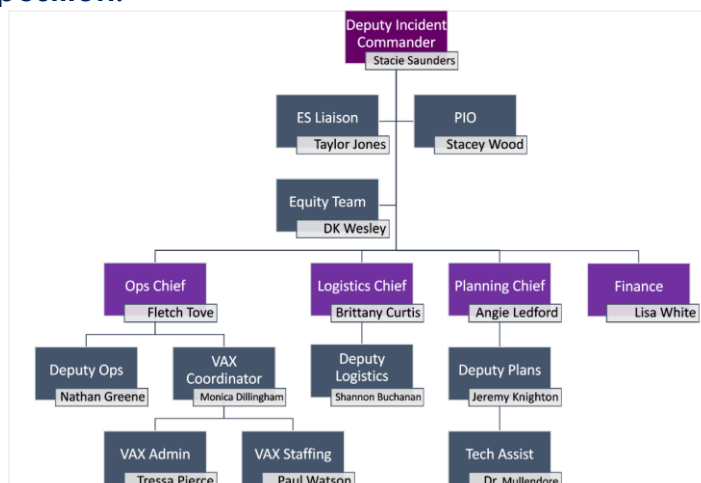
position.

Deputy Incident Commander
Stacie Saunders

ES Liaison
Taylor Jones

PIO
Stacey Wood

Equity Team
DK Wesley

Ops Chief
Fletch Tove

Logistics Chief
Brittany Curtis

Planning Chief
Angie Ledford

Finance
Lisa White

Deputy Ops
Nathan Greene

VAX Coordinator
Monica Dillingham

Deputy Logistics
Shannon Buchanan

Deputy Plans
Jeremy Knighton

VAX Admin
Tressa Pierce

VAX Staffing
Paul Watson

Tech Assist
Dr. Mullendore